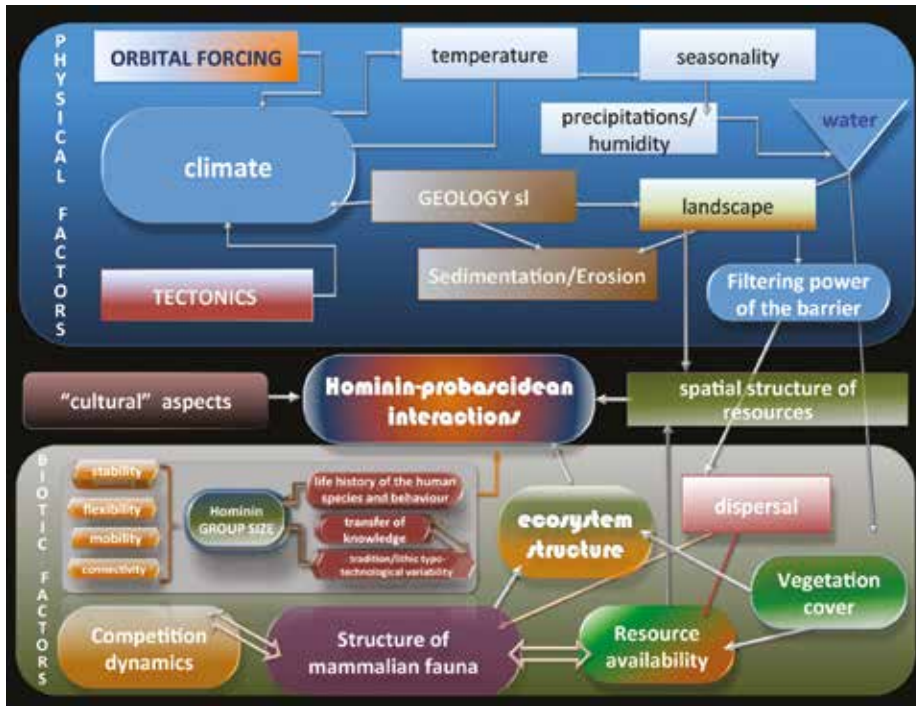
PHYSICAL FACTORS

ORBITAL FORCING

temperature

seasonality

precipitations/ humidity

water

climate

GEOLOGY sl

landscape

Sedimentation/Erosion

TECTONICS

Filtering power of the barrier

"cultural" aspects

Hominin-probascidean interactions

spatial structure of resources

BIOTIC FACTORS

stability

flexibility

mobility

connectivity

Hominin GROUP SIZE

life history of the human species and behaviour

transfer of knowledge

tradition/lithic typo-technological variability

ecosystem structure

dispersal

Vegetation cover

Competition dynamics

Structure of mammalian fauna

Resource availability